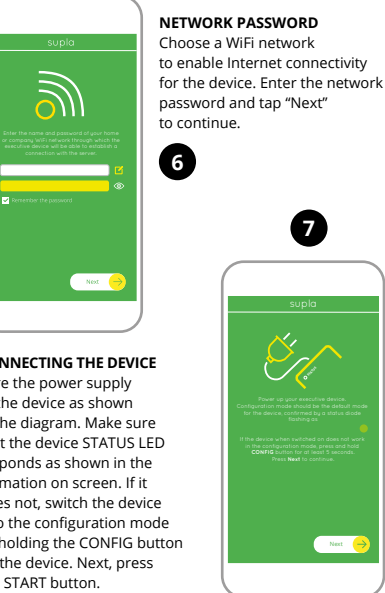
supla

Enter the name and password of your home or company WiFi network through which the executive device will be able to establish a connection with the server.

Remember the password

Next

NETWORK PASSWORD
Choose a WiFi network to enable Internet connectivity for the device. Enter the network password and tap "Next" to continue.

6

7

supla

Power up your executive device. Configuration mode should be the default mode for the device, confirmed by a status diode flashing as

If the device when switched on does not work in the configuration mode, press and hold CONFIG button for at least 5 seconds. Press Next to continue.

Next

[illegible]NNECTING THE DEVICE
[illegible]e the power supply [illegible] the device as shown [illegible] the diagram. Make sure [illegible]t the device STATUS LED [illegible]ponds as shown in the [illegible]mation on screen. If it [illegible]es not, switch the device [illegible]o the configuration mode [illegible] holding the CONFIG button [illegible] the device. Next, press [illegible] START button.